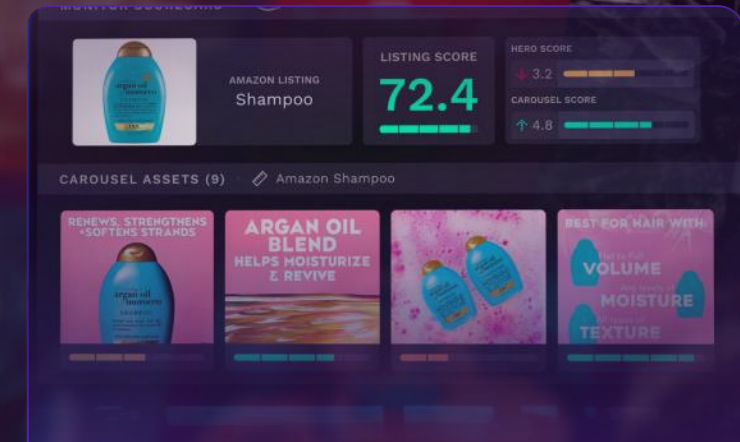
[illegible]

AMAZON LISTING
Shampoo

LISTING SCORE
72.4

HERO SCORE
3.2

CAROUSEL SCORE
4.8

CAROUSEL ASSETS (9)
Amazon Shampoo

RENEWS, STRENGTHENS + SOFTENS STRANDS

argan oil of morocco

ARGAN OIL BLEND
HELPS MOISTURIZE & REVIVE

BEST FOR HAIR WITH:
VOLUME
MOISTURE
TEXTURE